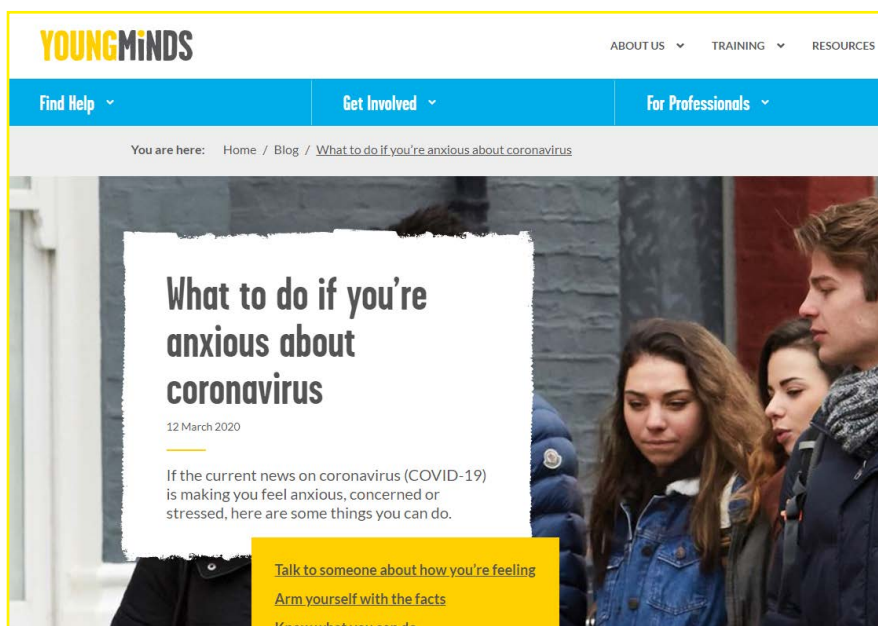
YOUNGMINDS

ABOUT US ⌄ TRAINING ⌄ RESOURCES

Find Help ⌄ Get Involved ⌄ For Professionals ⌄

You are here: Home / Blog / What to do if you're anxious about coronavirus

What to do if you're anxious about coronavirus

12 March 2020

If the current news on coronavirus (COVID-19) is making you feel anxious, concerned or stressed, here are some things you can do.

Talk to someone about how you're feeling

Arm yourself with the facts

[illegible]